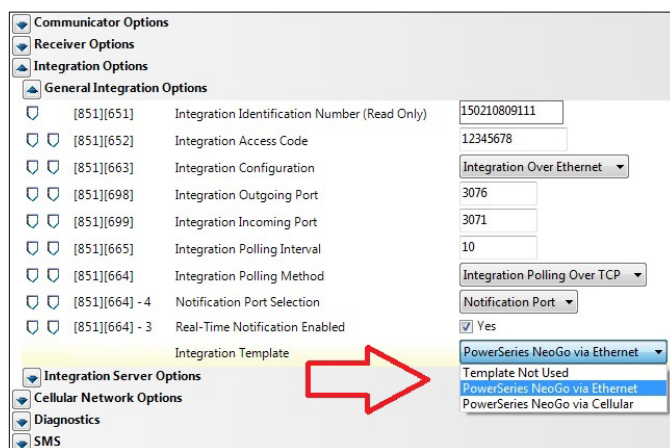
Communicator Options
Receiver Options
Integration Options
General Integration Options

| | | | |
|---|---|---|---|
| | [851][651] | Integration Identification Number (Read Only) | 150210809111 |
| | [851][652] | Integration Access Code | 12345678 |
| | [851][663] | Integration Configuration | Integration Over Ethernet |
| | [851][698] | Integration Outgoing Port | 3076 |
| | [851][699] | Integration Incoming Port | 3071 |
| | [851][665] | Integration Polling Interval | 10 |
| | [851][664] | Integration Polling Method | Integration Polling Over TCP |
| | [851][664] - 4 | Notification Port Selection | Notification Port |
| | [851][664] - 3 | Real-Time Notification Enabled | Yes |
| | | Integration Template | PowerSeries NeoGo via Ethernet |

Template Not Used
PowerSeries NeoGo via Ethernet
PowerSeries NeoGo via Cellular

Integration Server Options
Cellular Network Options
Diagnostics
SMS